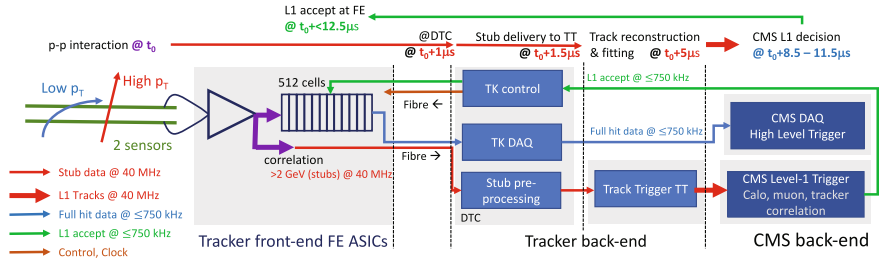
L1 accept at FE
@ $t_0$+<12.5μs

p-p interaction @ $t_0$

@DTC
@ $t_0$+1μs

Stub delivery to TT
@ $t_0$+1.5μs

Track reconstruction & fitting
@ $t_0$+5μs

CMS L1 decision
@ $t_0$+8.5 – 11.5μs

Low $p_T$

High $p_T$

2 sensors

512 cells

correlation

>2 GeV (stubs) @ 40 MHz

Fibre ←

Fibre →

TK control

TK DAQ

Stub pre-processing

DTC

L1 accept @ ≤750 kHz

Full hit data @ ≤750 kHz

Track Trigger TT

CMS DAQ
High Level Trigger

CMS Level-1 Trigger
Calo, muon, tracker correlation

Stub data @ 40 MHz
L1 Tracks @ 40 MHz
Full hit data @ ≤750 kHz
L1 accept @ ≤750 kHz
Control, Clock

Tracker front-end FE ASICs

Tracker back-end

CMS back-end